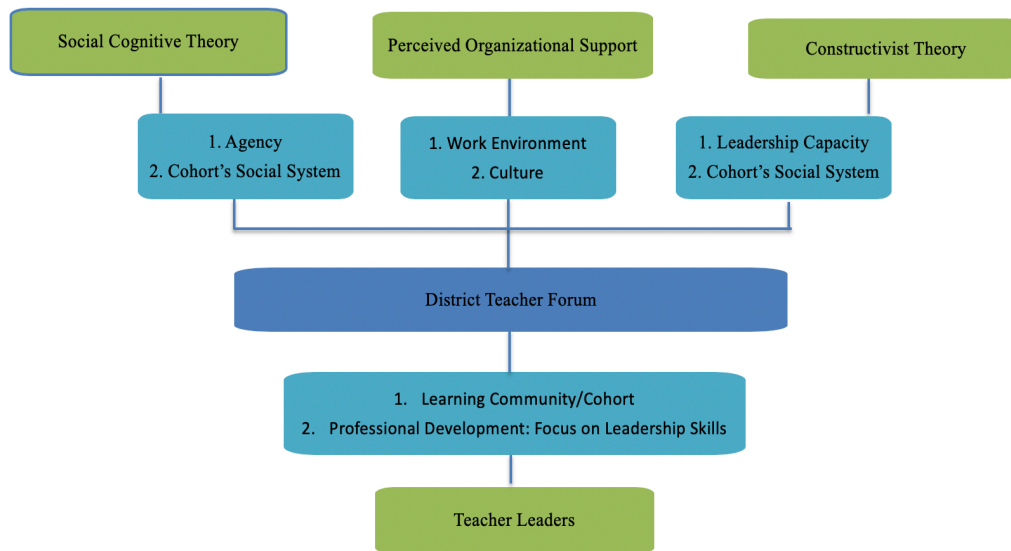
Social Cognitive Theory

Perceived Organizational Support

Constructivist Theory

1. Agency
2. Cohort's Social System

1. Work Environment
2. Culture

1. Leadership Capacity
2. Cohort's Social System

District Teacher Forum

1. Learning Community/Cohort
2. Professional Development: Focus on Leadership Skills

Teacher Leaders